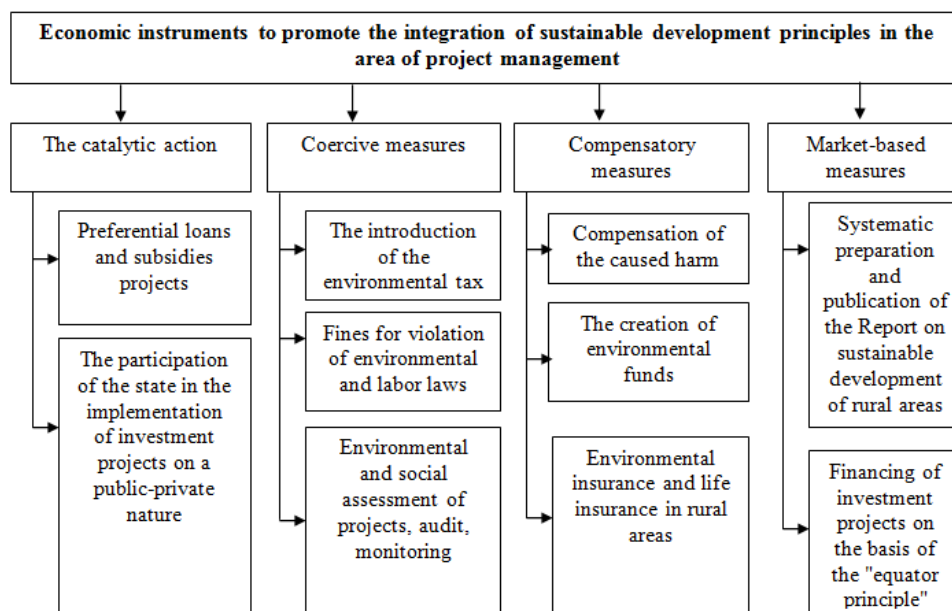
Economic instruments to promote the integration of sustainable development principles in the area of project management

The catalytic action

Preferential loans and subsidies projects

The participation of the state in the implementation of investment projects on a public-private nature

Coercive measures

The introduction of the environmental tax

Fines for violation of environmental and labor laws

Environmental and social assessment of projects, audit, monitoring

Compensatory measures

Compensation of the caused harm

The creation of environmental funds

Environmental insurance and life insurance in rural areas

Market-based measures

Systematic preparation and publication of the Report on sustainable development of rural areas

Financing of investment projects on the basis of the "equator principle"